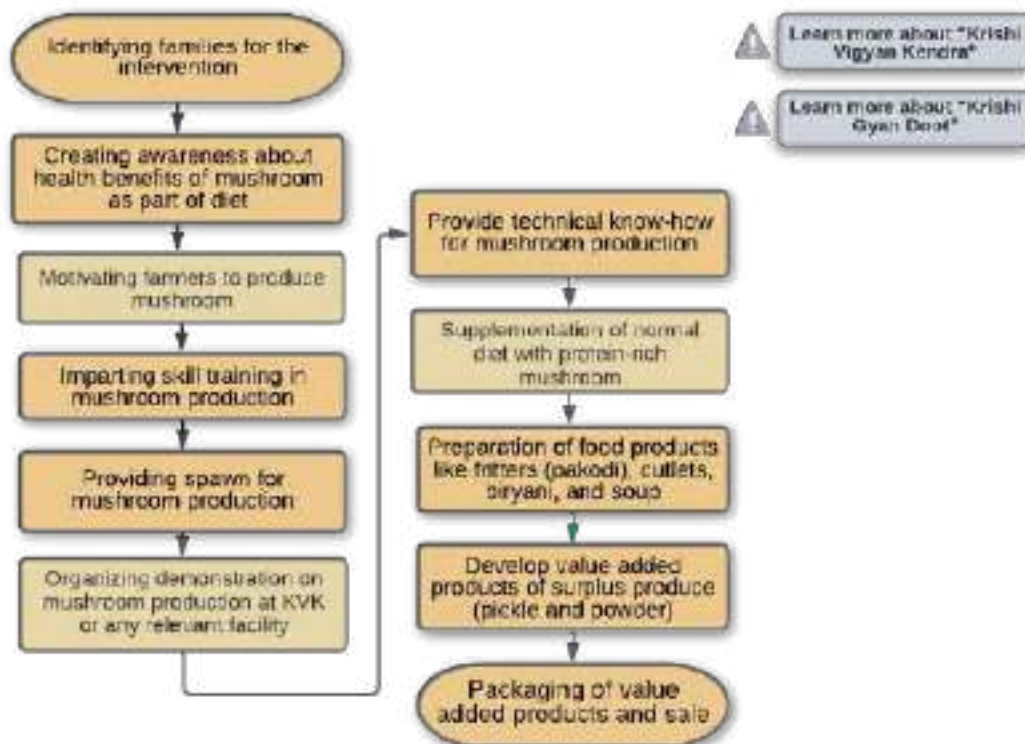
Identifying families for the intervention

Creating awareness about health benefits of mushroom as part of diet

Motivating farmers to produce mushroom

Imparting skill training in mushroom production

Providing spawn for mushroom production

Organizing demonstration on mushroom production at KVK or any relevant facility

Provide technical know-how for mushroom production

Supplementation of normal diet with protein-rich mushroom

Preparation of food products like fritters (pakodi), cutlets, biryani, and soup

Develop value added products of surplus produce (pickle and powder)

Packaging of value added products and sale

Learn more about "Krishi Vigyan Kendra"

Learn more about "Krishi Gyan Doot"